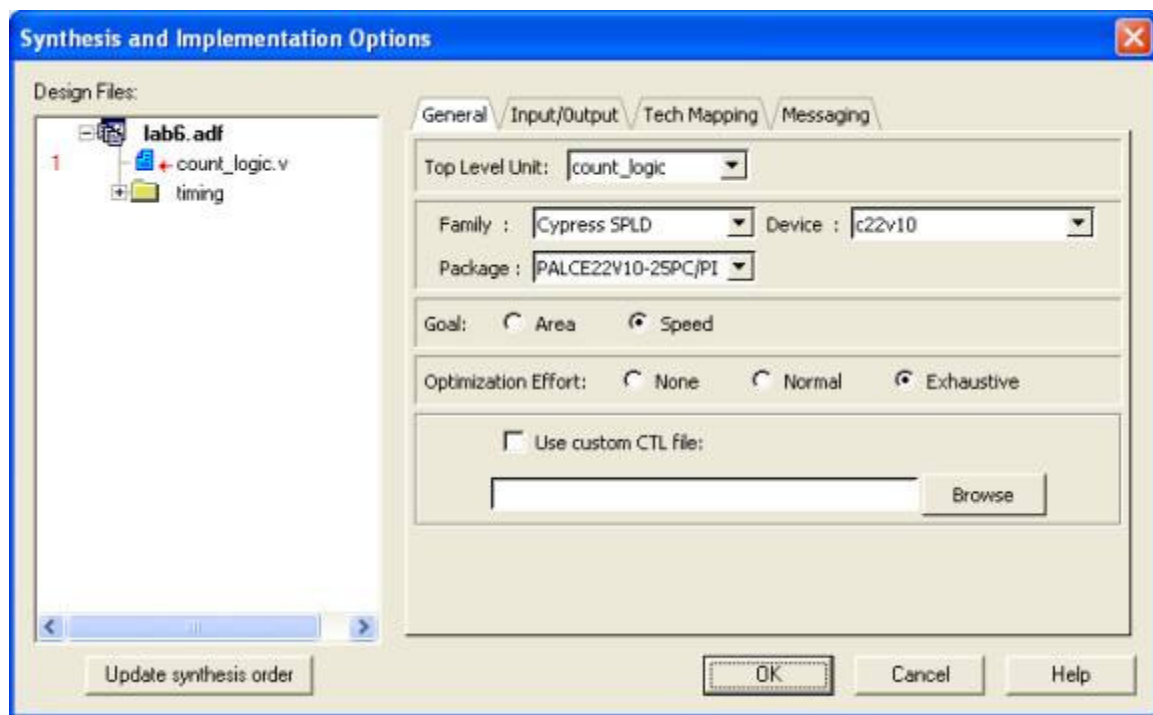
Synthesis and Implementation Options

Design Files:

lab6.adf
1 count_logic.v
timing

General
Input/Output
Tech Mapping
Messaging

Top Level Unit: count_logic

Family : Cypress SPLD
Device : c22v10
Package : PALCE22V10-25PC/PI

Goal: Area Speed

Optimization Effort: None Normal Exhaustive

Use custom CTL file:

Browse

Update synthesis order

OK
Cancel
Help